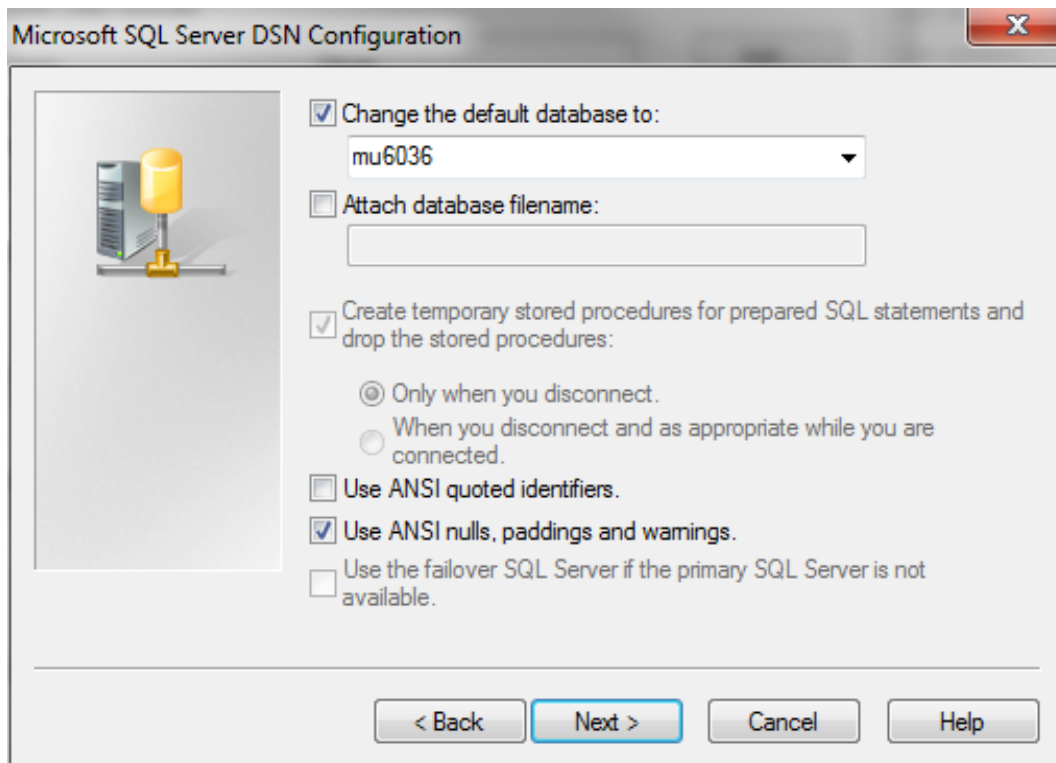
Microsoft SQL Server DSN Configuration

Change the default database to:

mu6036

Attach database filename:

Create temporary stored procedures for prepared SQL statements and drop the stored procedures:

Only when you disconnect.

When you disconnect and as appropriate while you are connected.

Use ANSI quoted identifiers.

Use ANSI nulls, paddings and warnings.

Use the failover SQL Server if the primary SQL Server is not available.

< Back
Next >
Cancel
Help